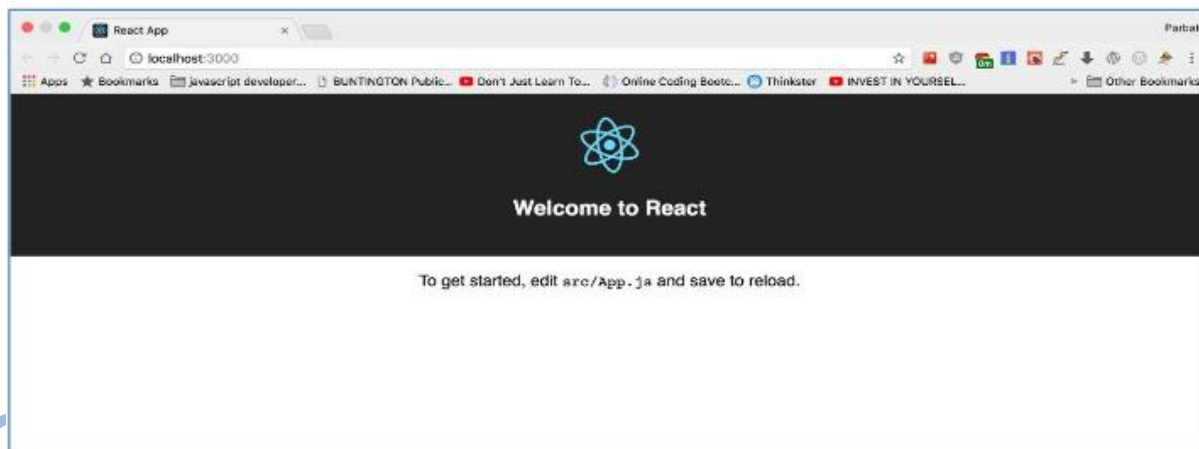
React App

Parbat

localhost:3000

Apps Bookmarks javascript developer... BUNTINGTON Public... Don't Just Learn To... Online Coding Bootc... Thinkster INVEST IN YOURSEL...

Other Bookmarks

Welcome to React

To get started, edit src/App.js and save to reload.